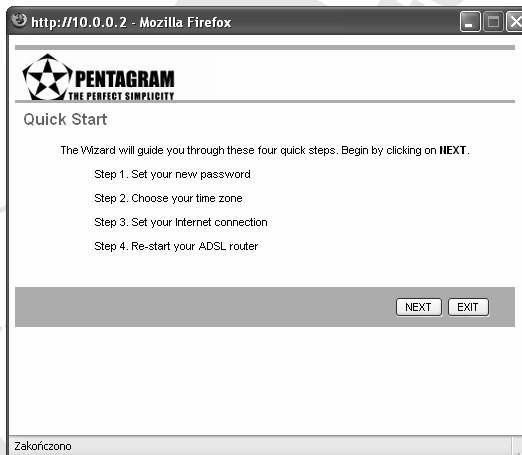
http://10.0.0.2 - Mozilla Firefox

PENTAGRAM
THE PERFECT SIMPLICITY

Quick Start

The Wizard will guide you through these four quick steps. Begin by clicking on NEXT.

Step 1. Set your new password

Step 2. Choose your time zone

Step 3. Set your Internet connection

Step 4. Re-start your ADSL router

NEXT EXIT

Zakończono